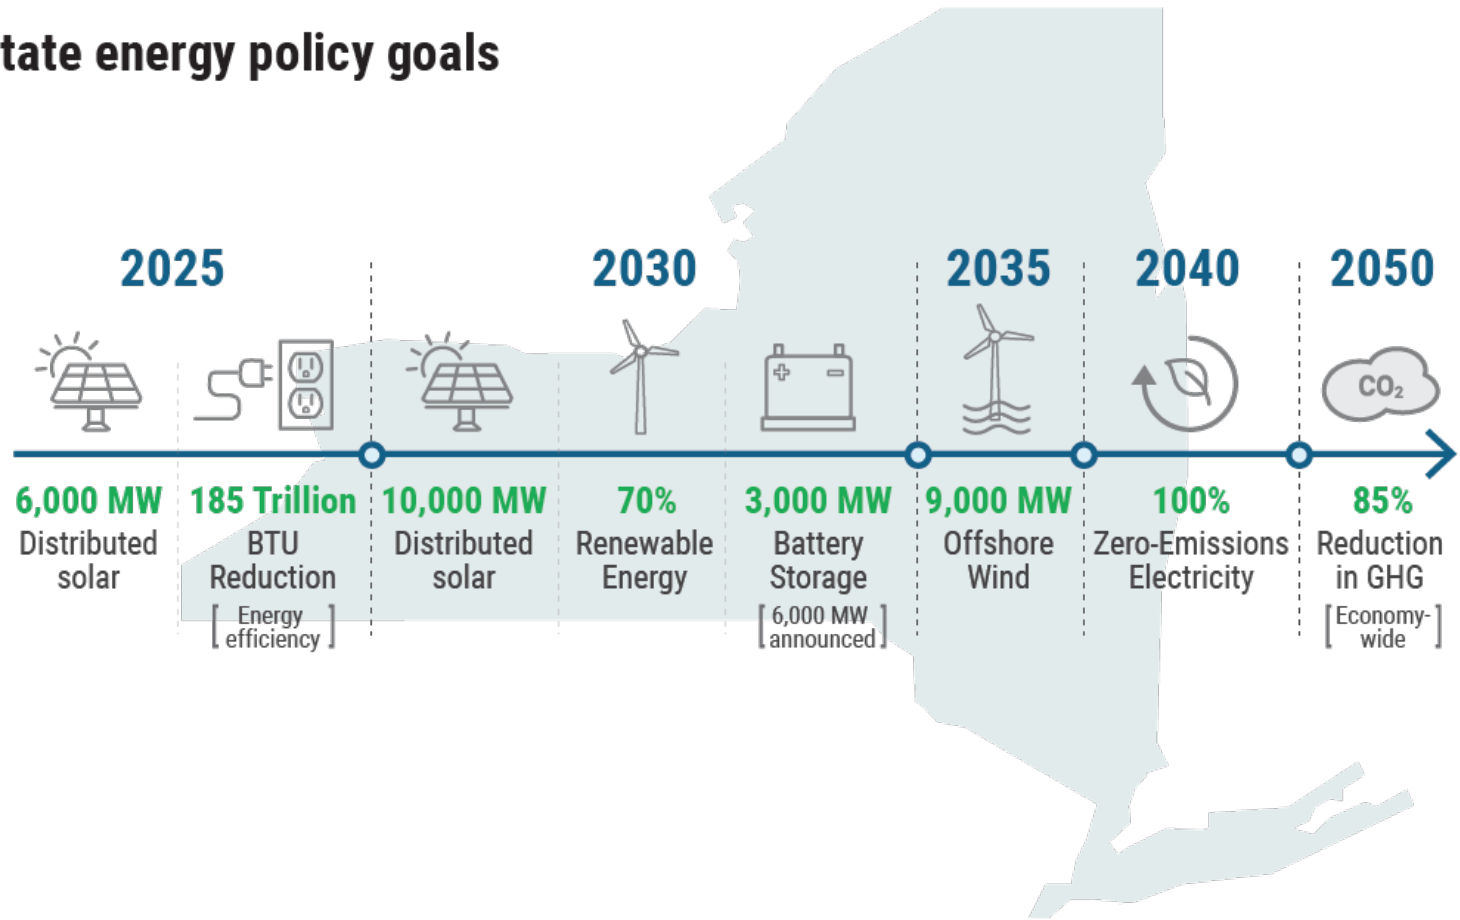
tate energy policy goals

2025

2030

2035

2040

2050

$CO_2$

6,000 MW Distributed solar

185 Trillion BTU Reduction [Energy efficiency]

10,000 MW Distributed solar

70% Renewable Energy

3,000 MW Battery Storage [6,000 MW announced]

9,000 MW Offshore Wind

100% Zero-Emissions Electricity

85% Reduction in GHG [Economy-wide]